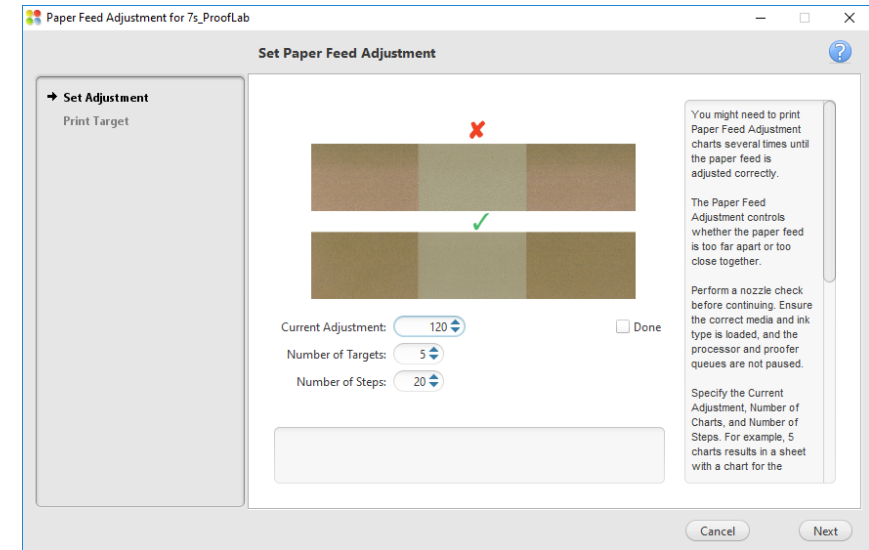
Paper Feed Adjustment for 7s_ProofLab

Set Paper Feed Adjustment

?

➜ Set Adjustment

Print Target

✘

✓

Current Adjustment: 120

Done

Number of Targets: 5

Number of Steps: 20

You might need to print Paper Feed Adjustment charts several times until the paper feed is adjusted correctly.

The Paper Feed Adjustment controls whether the paper feed is too far apart or too close together.

Perform a nozzle check before continuing. Ensure the correct media and ink type is loaded, and the processor and proofer queues are not paused.

Specify the Current Adjustment, Number of Charts, and Number of Steps. For example, 5 charts results in a sheet with a chart for the

Cancel

Next